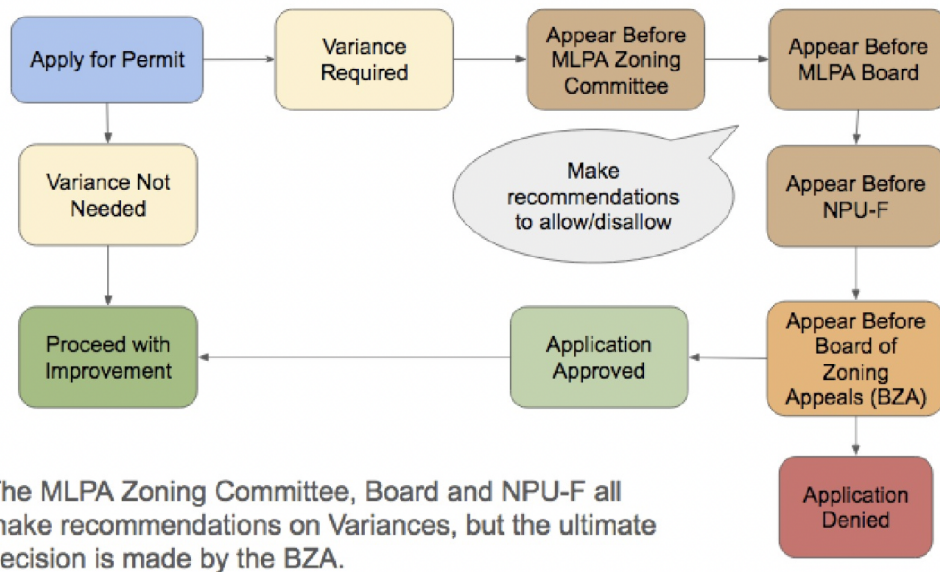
Apply for Permit

Variance Required

Appear Before MLPA Zoning Committee

Appear Before MLPA Board

Variance Not Needed

Make recommendations to allow/disallow

Appear Before NPU-F

Proceed with Improvement

Application Approved

Appear Before Board of Zoning Appeals (BZA)

Application Denied

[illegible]he MLPA Zoning Committee, Board and NPU-F all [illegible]ake recommendations on Variances, but the ultimate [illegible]ecision is made by the BZA.